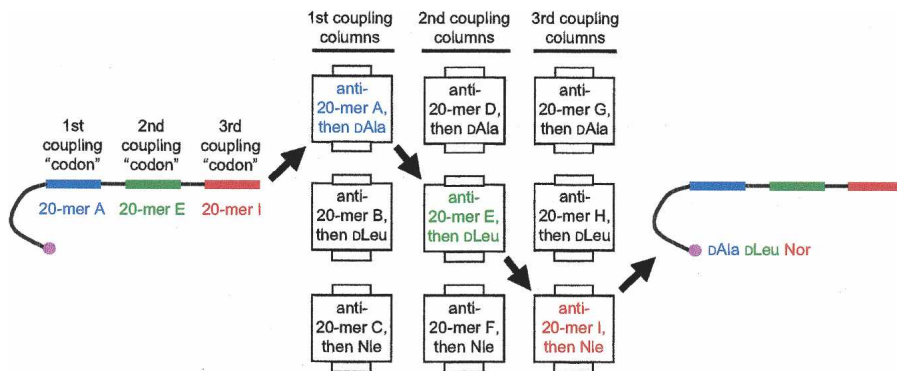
1st coupling "codon"

2nd coupling "codon"

3rd coupling "codon"

20-mer A

20-mer E

20-mer I

1st coupling columns

2nd coupling columns

3rd coupling columns

anti-20-mer A, then DAla

anti-20-mer D, then DAla

anti-20-mer G, then DAla

anti-20-mer B, then DLeu

anti-20-mer E, then DLeu

anti-20-mer H, then DLeu

anti-20-mer C, then Nle

anti-20-mer F, then Nle

anti-20-mer I, then Nle

DAla DLeu Nor